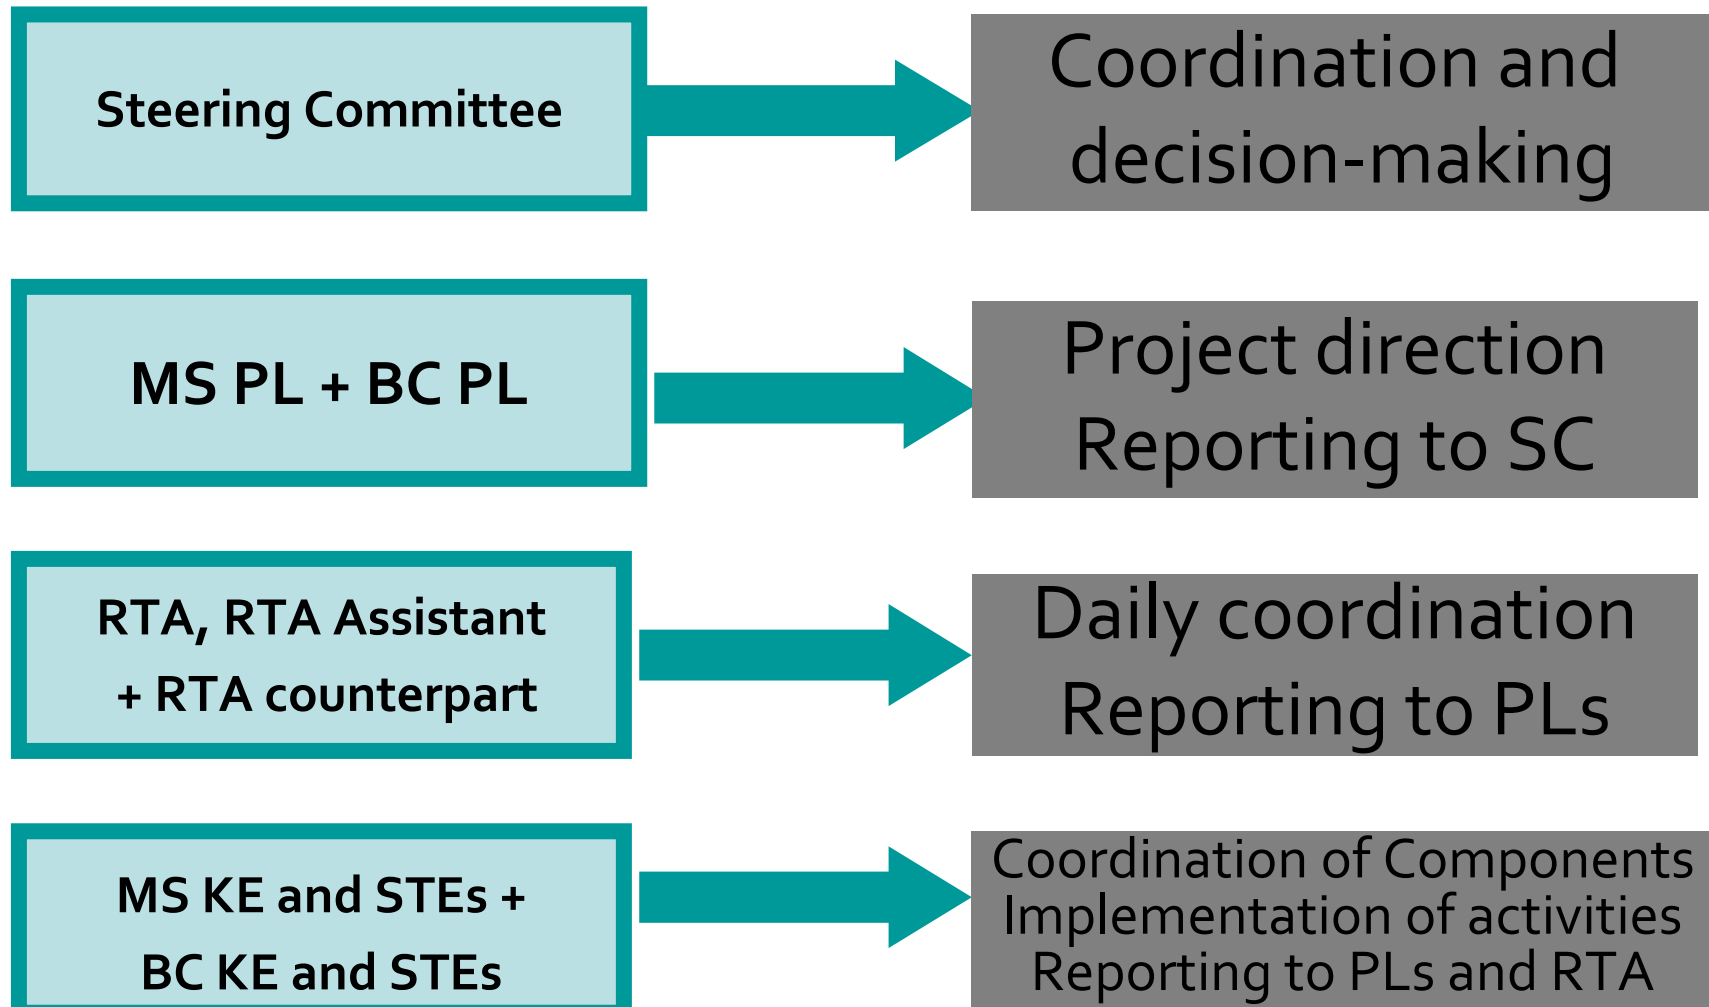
Steering Committee

Coordination and decision-making

MS PL + BC PL

Project direction
Reporting to SC

RTA, RTA Assistant + RTA counterpart

Daily coordination
Reporting to PLs

MS KE and STEs + BC KE and STEs

Coordination of Components
Implementation of activities
Reporting to PLs and RTA